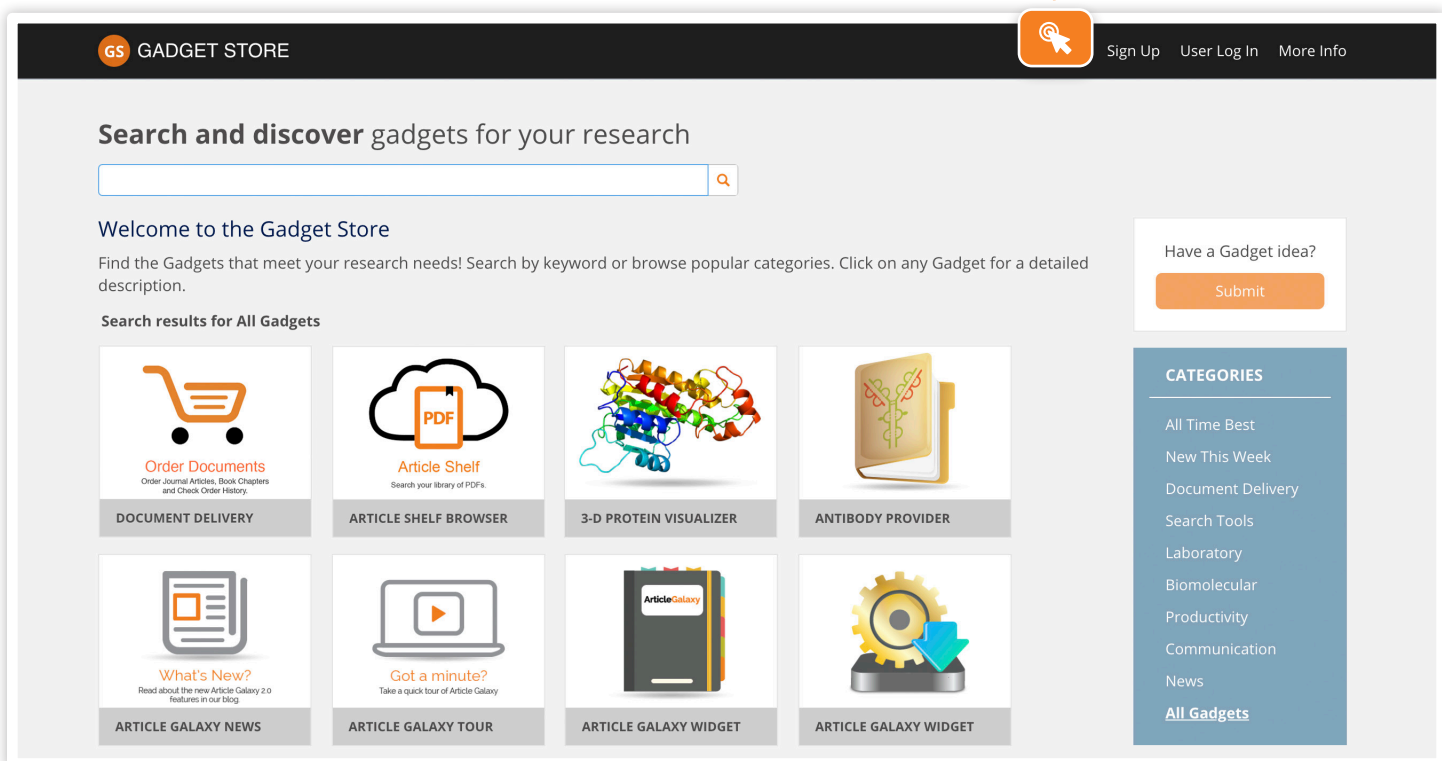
GS GADGET STORE

Sign Up User Log In More Info

**Search and discover** gadgets for your research

Welcome to the Gadget Store

Find the Gadgets that meet your research needs! Search by keyword or browse popular categories. Click on any Gadget for a detailed description.

Search results for All Gadgets

Order Documents
Order Journal Articles, Book Chapters and Check Order History.
DOCUMENT DELIVERY

PDF
Article Shelf
Search your library of PDFs.
ARTICLE SHELF BROWSER

3-D PROTEIN VISUALIZER

ANTIBODY PROVIDER

What's New?
Read about the new Article Galaxy 2.0 features in our blog.
ARTICLE GALAXY NEWS

Got a minute?
Take a quick tour of Article Galaxy
ARTICLE GALAXY TOUR

ArticleGalaxy
ARTICLE GALAXY WIDGET

ARTICLE GALAXY WIDGET

Have a Gadget idea?
Submit

CATEGORIES
All Time Best
New This Week
Document Delivery
Search Tools
Laboratory
Biomolecular
Productivity
Communication
News
All Gadgets